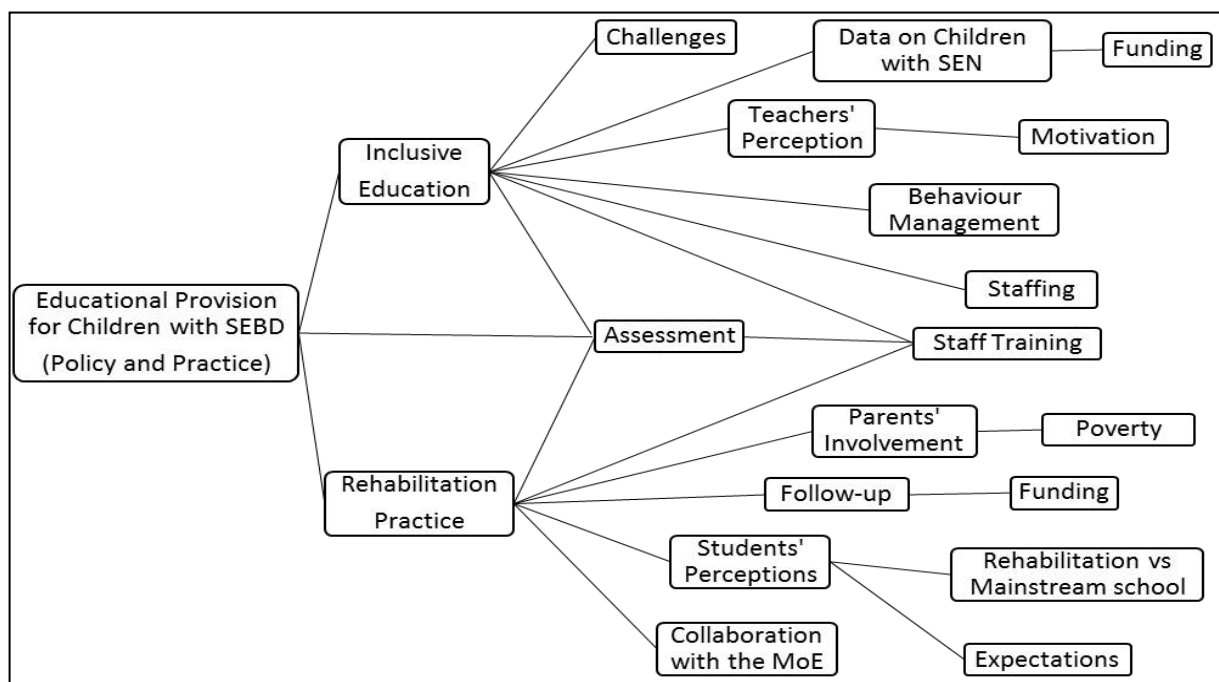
Educational Provision for Children with SEBD (Policy and Practice)

Inclusive Education

Challenges

Data on Children with SEN

Funding

Teachers' Perception

Motivation

Behaviour Management

Staffing

Assessment

Staff Training

Rehabilitation Practice

Parents' Involvement

Poverty

Follow-up

Funding

Students' Perceptions

Rehabilitation vs Mainstream school

Expectations

Collaboration with the MoE